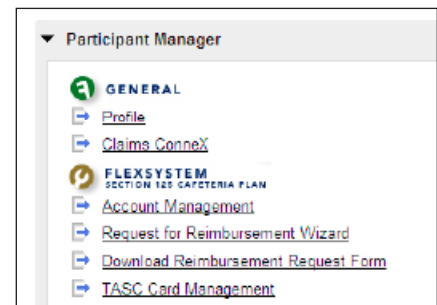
Participant Manager

GENERAL

Profile

Claims ConneX

FLEXSYSTEM
SECTION 125 CAFETERIA PLAN

Account Management

Request for Reimbursement Wizard

Download Reimbursement Request Form

TASC Card Management